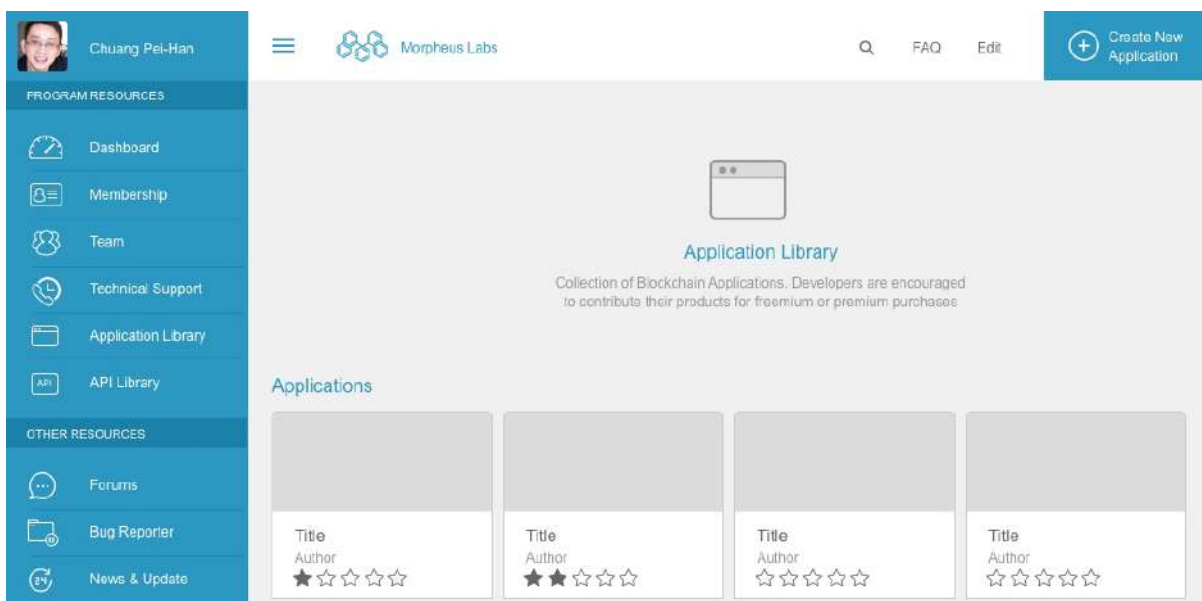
Chuang Pei-Han

PROGRAM RESOURCES

Dashboard

Membership

Team

Technical Support

Application Library

API Library

OTHER RESOURCES

Forums

Bug Reporter

News & Update

Morpheus Labs

FAQ

Edit

Create New Application

Application Library

Collection of Blockchain Applications. Developers are encouraged to contribute their products for freemium or premium purchases

Applications

Title
Author
★☆☆☆☆

Title
Author
★★☆☆☆

Title
Author
☆☆☆☆☆

Title
Author
☆☆☆☆☆